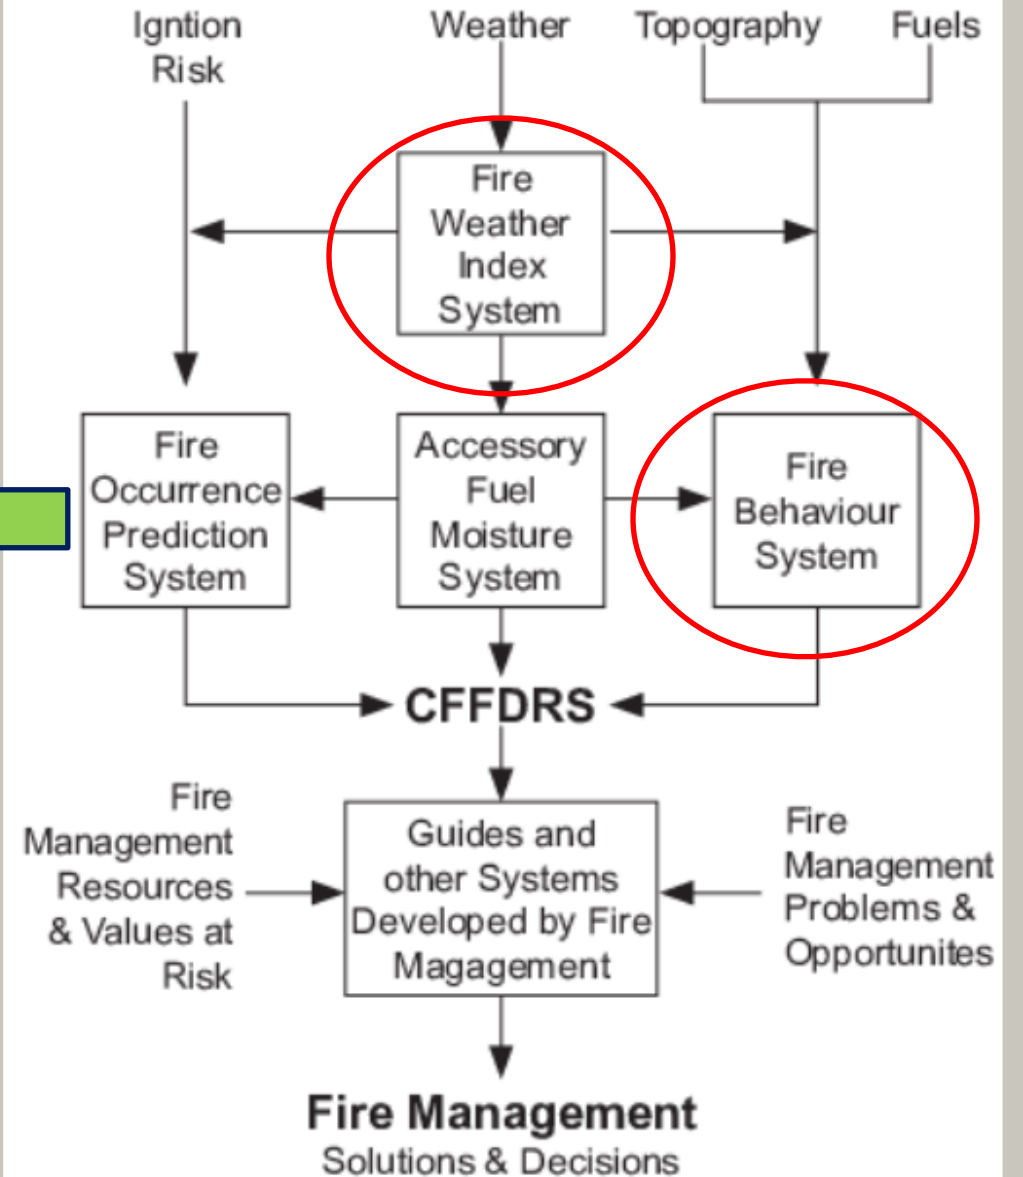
Igntion Risk

Weather

Topography

Fuels

Fire Weather Index System

Fire Occurrence Prediction System

Accessory Fuel Moisture System

Fire Behaviour System

CFFDRS

Fire Management Resources & Values at Risk

Guides and other Systems Developed by Fire Magagement

Fire Management Problems & Opportunites

Fire Management
Solutions & Decisions